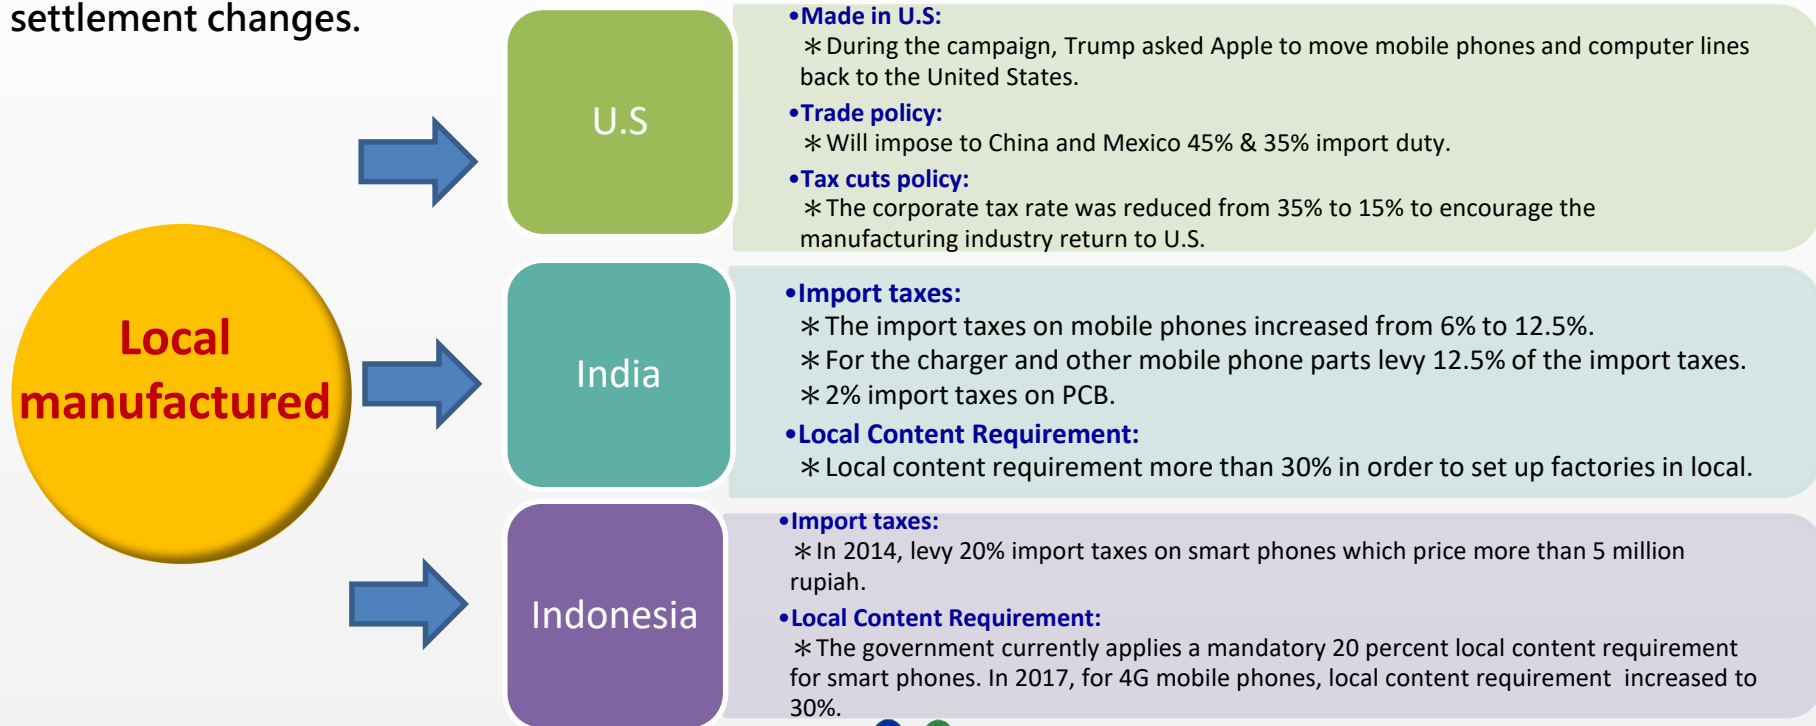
settlement changes.

Local manufactured

U.S

•Made in U.S:
＊During the campaign, Trump asked Apple to move mobile phones and computer lines back to the United States.

•Trade policy:
＊Will impose to China and Mexico 45% & 35% import duty.

•Tax cuts policy:
＊The corporate tax rate was reduced from 35% to 15% to encourage the manufacturing industry return to U.S.

India

•Import taxes:
＊The import taxes on mobile phones increased from 6% to 12.5%.
＊For the charger and other mobile phone parts levy 12.5% of the import taxes.
＊2% import taxes on PCB.

•Local Content Requirement:
＊Local content requirement more than 30% in order to set up factories in local.

Indonesia

•Import taxes:
＊In 2014, levy 20% import taxes on smart phones which price more than 5 million rupiah.

•Local Content Requirement:
＊The government currently applies a mandatory 20 percent local content requirement for smart phones. In 2017, for 4G mobile phones, local content requirement increased to 30%.